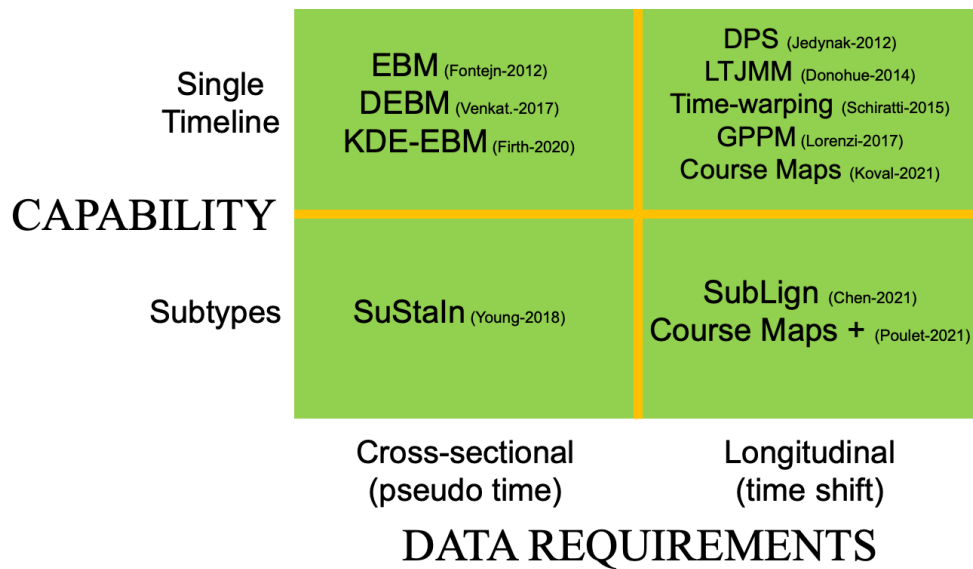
Single Timeline

EBM (Fontejn-2012)
DEBM (Venkat.-2017)
KDE-EBM (Firth-2020)

DPS (Jedynak-2012)
LTJMM (Donohue-2014)
Time-warping (Schiratti-2015)
GPPM (Lorenzi-2017)
Course Maps (Koval-2021)

CAPABILITY

Subtypes

SuStaIn (Young-2018)

SubLign (Chen-2021)
Course Maps + (Poulet-2021)

Cross-sectional (pseudo time)

Longitudinal (time shift)

DATA REQUIREMENTS